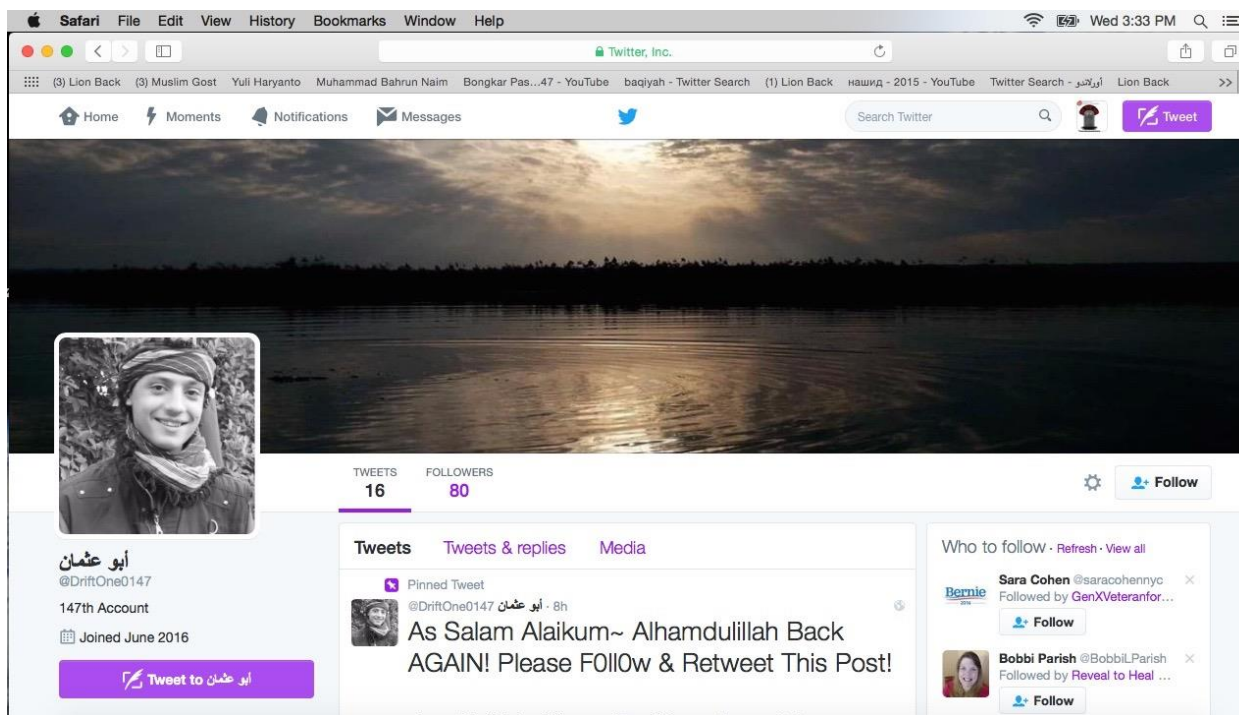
Safari File Edit View History Bookmarks Window Help

Wed 3:33 PM

Twitter, Inc.

(3) Lion Back (3) Muslim Gost Yuli Haryanto Muhammad Bahrun Naim Bongkar Pas...47 - YouTube baqiyah - Twitter Search (1) Lion Back нашид - 2015 - YouTube Twitter Search - اورلاندو Lion Back >>

Home Moments Notifications Messages Search Twitter Tweet

TWEETS 16 FOLLOWERS 80

Follow

أبو عثمان
@DriftOne0147
147th Account
Joined June 2016

Tweet to أبو عثمان

Tweets Tweets & replies Media

Pinned Tweet
أبو عثمان @DriftOne0147 · 8h
As Salam Alaikum~ Alhamdulillah Back AGAIN! Please F0ll0w & Retweet This Post!

Who to follow · Refresh · View all

Bernie
Sara Cohen @saracohennyc
Followed by GenXVeteranfor...
Follow

Bobbi Parish @BobbiLParish
Followed by Reveal to Heal ...
Follow